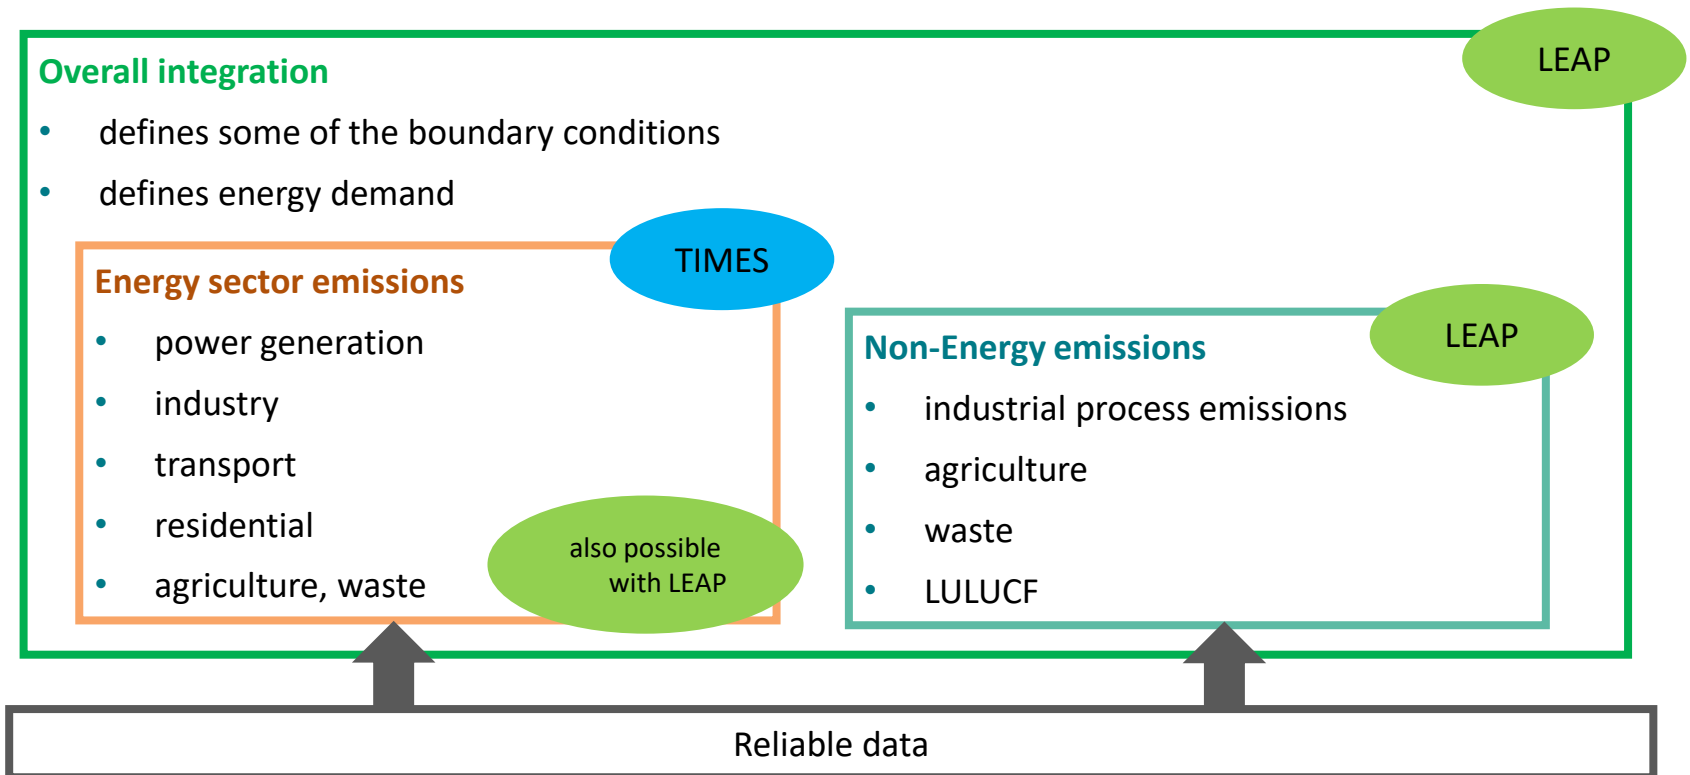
Overall integration

LEAP

- defines some of the boundary conditions
- defines energy demand

Energy sector emissions

TIMES

- power generation
- industry
- transport
- residential
- agriculture, waste

also possible with LEAP

Non-Energy emissions

LEAP

- industrial process emissions
- agriculture
- waste
- LULUCF

Reliable data